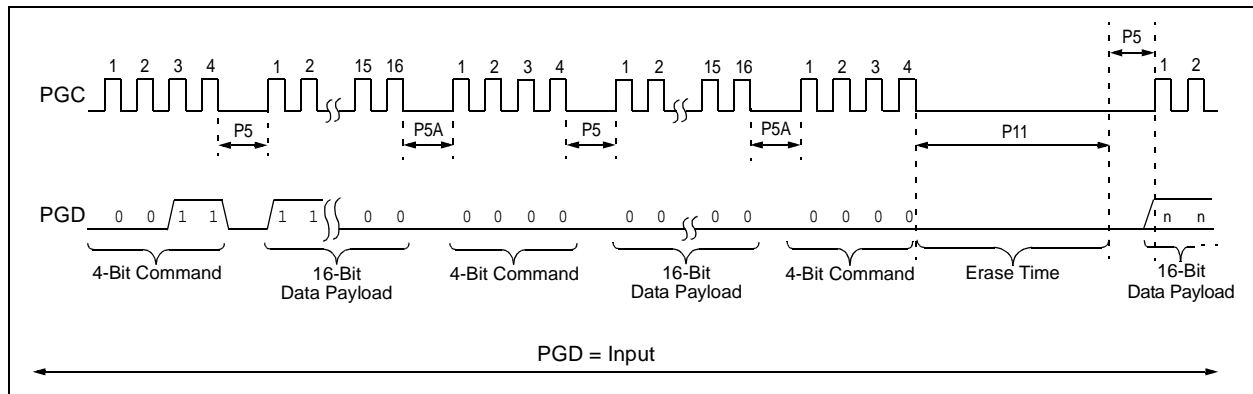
P5

1 2 3 4 1 2 15 16 1 2 3 4 1 2 15 16 1 2 3 4 1 2

PGC

P5 P5A P5 P5A P11

PGD 0 0 1 1 1 1 0 0 0 0 0 0 0 0 0 0 0 0 0 0 n n

4-Bit Command

16-Bit Data Payload

4-Bit Command

16-Bit Data Payload

4-Bit Command

Erase Time

16-Bit Data Payload

PGD = Input